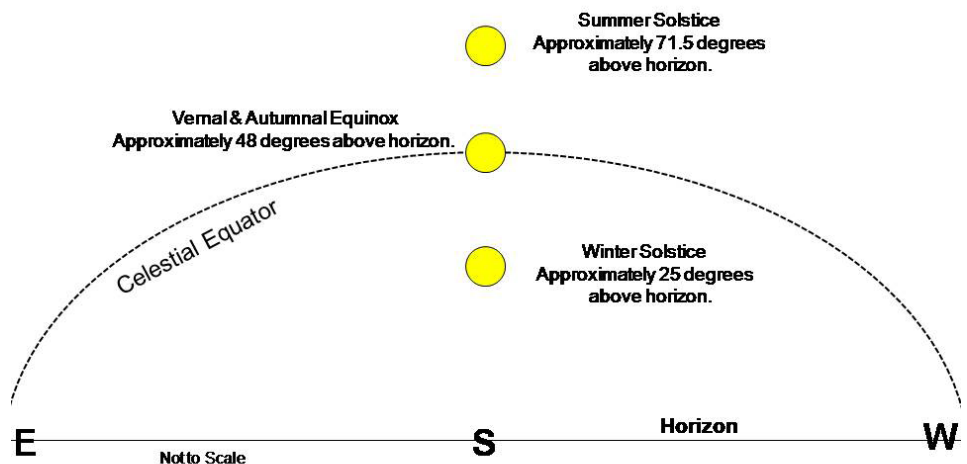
Summer Solstice
Approximately 71.5 degrees above horizon.

Vernal & Autumnal Equinox
Approximately 48 degrees above horizon.

Celestial Equator

Winter Solstice
Approximately 25 degrees above horizon.

E

S

Horizon

W

Not to Scale